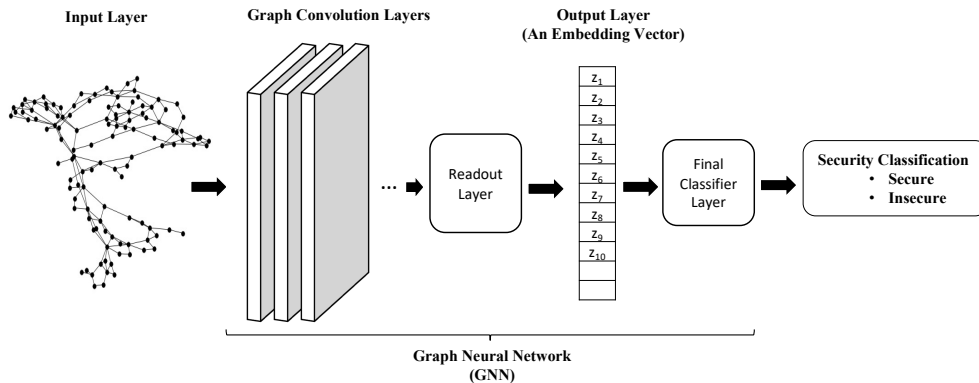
Input Layer

Graph Convolution Layers

Output Layer
(An Embedding Vector)

...

Readout Layer

$z_1$
$z_2$
$z_3$
$z_4$
$z_5$
$z_6$
$z_7$
$z_8$
$z_9$
$z_{10}$

Final Classifier Layer

Security Classification
• Secure
• Insecure

Graph Neural Network
(GNN)